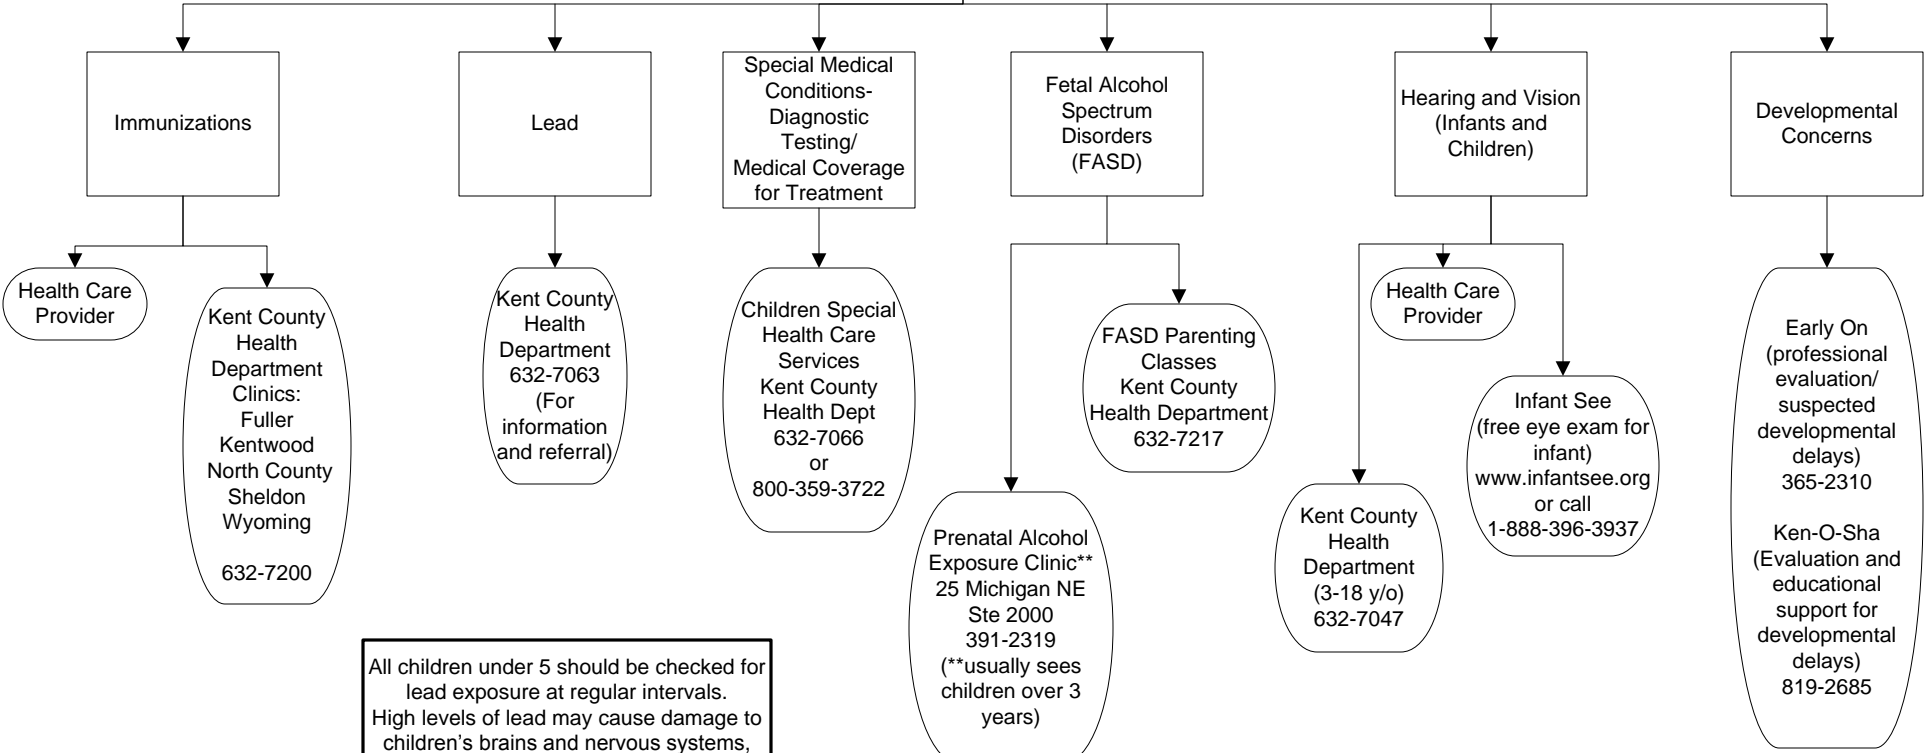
Immunizations

Health Care Provider

Kent County Health Department Clinics: Fuller Kentwood North County Sheldon Wyoming

632-7200

Lead

Kent County Health Department 632-7063 (For information and referral)

All children under 5 should be checked for lead exposure at regular intervals. High levels of lead may cause damage to children's brains and nervous systems,

Special Medical Conditions- Diagnostic Testing/ Medical Coverage for Treatment

Children Special Health Care Services Kent County Health Dept 632-7066 or 800-359-3722

Fetal Alcohol Spectrum Disorders (FASD)

FASD Parenting Classes Kent County Health Department 632-7217

Prenatal Alcohol Exposure Clinic** 25 Michigan NE Ste 2000 391-2319 (**usually sees children over 3 years)

Hearing and Vision (Infants and Children)

Health Care Provider

Infant See (free eye exam for infant) www.infantsee.org or call 1-888-396-3937

Kent County Health Department (3-18 y/o) 632-7047

Developmental Concerns

Early On (professional evaluation/ suspected developmental delays) 365-2310

Ken-O-Sha (Evaluation and educational support for developmental delays) 819-2685